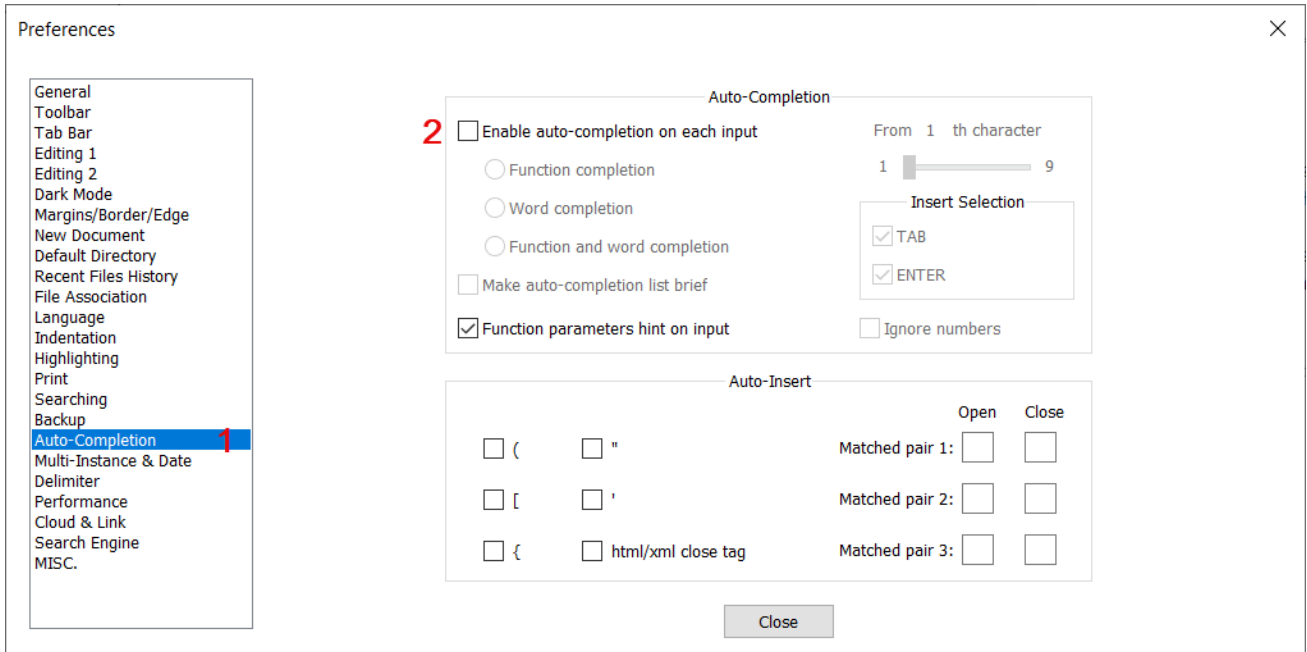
Preferences

General
Toolbar
Tab Bar
Editing 1
Editing 2
Dark Mode
Margins/Border/Edge
New Document
Default Directory
Recent Files History
File Association
Language
Indentation
Highlighting
Print
Searching
Backup
Auto-Completion 1
Multi-Instance & Date
Delimiter
Performance
Cloud & Link
Search Engine
MISC.

Auto-Completion

2 Enable auto-completion on each input

From 1 th character

1 9

Function completion

Word completion

Function and word completion

Insert Selection

TAB

ENTER

Make auto-completion list brief

Function parameters hint on input

Ignore numbers

Auto-Insert

Open Close

( "

Matched pair 1:

[ '

Matched pair 2:

{ html/xml close tag

Matched pair 3:

Close